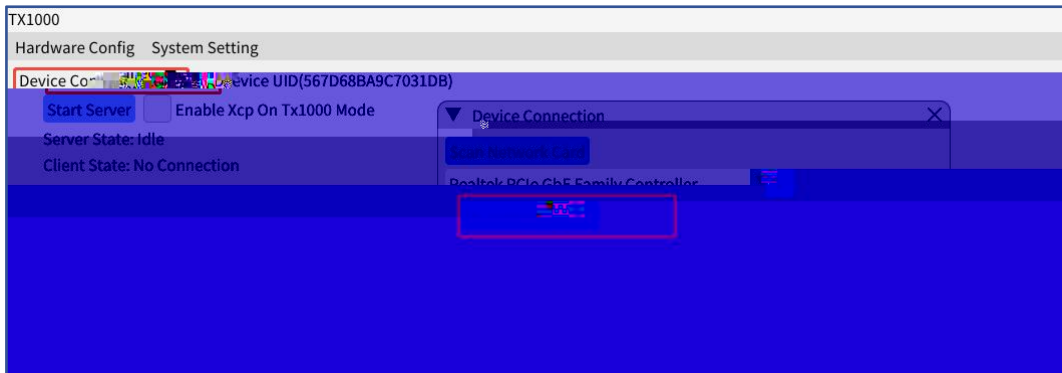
TX1000

Hardware Config System Setting

Device Co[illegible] Device UID(567D68BA9C7031DB)

Start Server Enable Xcp On Tx1000 Mode

Server State: Idle

Client State: No Connection

Device Connection

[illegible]

Realtek PCIe GbE Family Controller

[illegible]